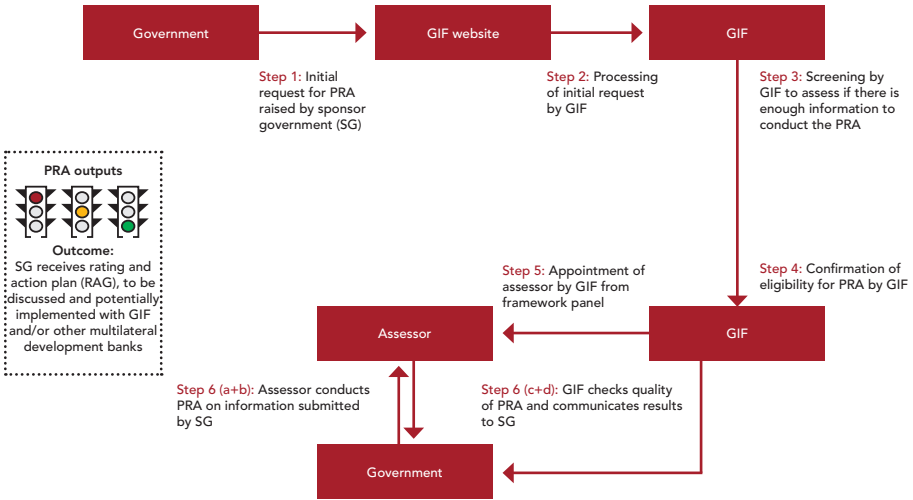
Government

GIF website

GIF

Step 1: Initial request for PRA raised by sponsor government (SG)

Step 2: Processing of initial request by GIF

Step 3: Screening by GIF to assess if there is enough information to conduct the PRA

PRA outputs

Outcome:
SG receives rating and action plan (RAG), to be discussed and potentially implemented with GIF and/or other multilateral development banks

Step 5: Appointment of assessor by GIF from framework panel

Step 4: Confirmation of eligibility for PRA by GIF

Assessor

GIF

Step 6 (a+b): Assessor conducts PRA on information submitted by SG

Step 6 (c+d): GIF checks quality of PRA and communicates results to SG

Government